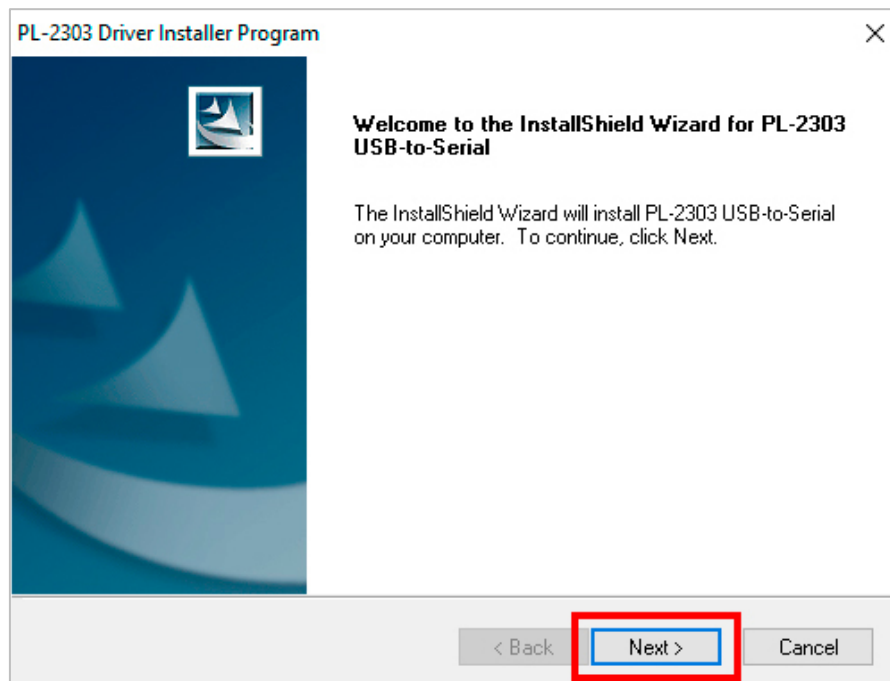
PL-2303 Driver Installer Program

×

Welcome to the InstallShield Wizard for PL-2303 USB-to-Serial

The InstallShield Wizard will install PL-2303 USB-to-Serial on your computer. To continue, click Next.

< Back

Next >

Cancel